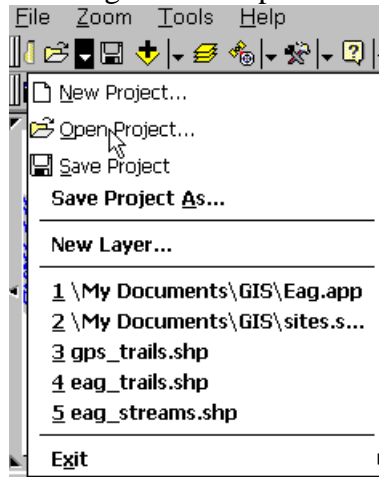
File Zoom Tools Help

New Project...
Open Project...
Save Project
Save Project As...
New Layer...
1 \My Documents\GIS\Eag.app
2 \My Documents\GIS\sites.s...
3 gps_trails.shp
4 eag_trails.shp
5 eag_streams.shp
Exit